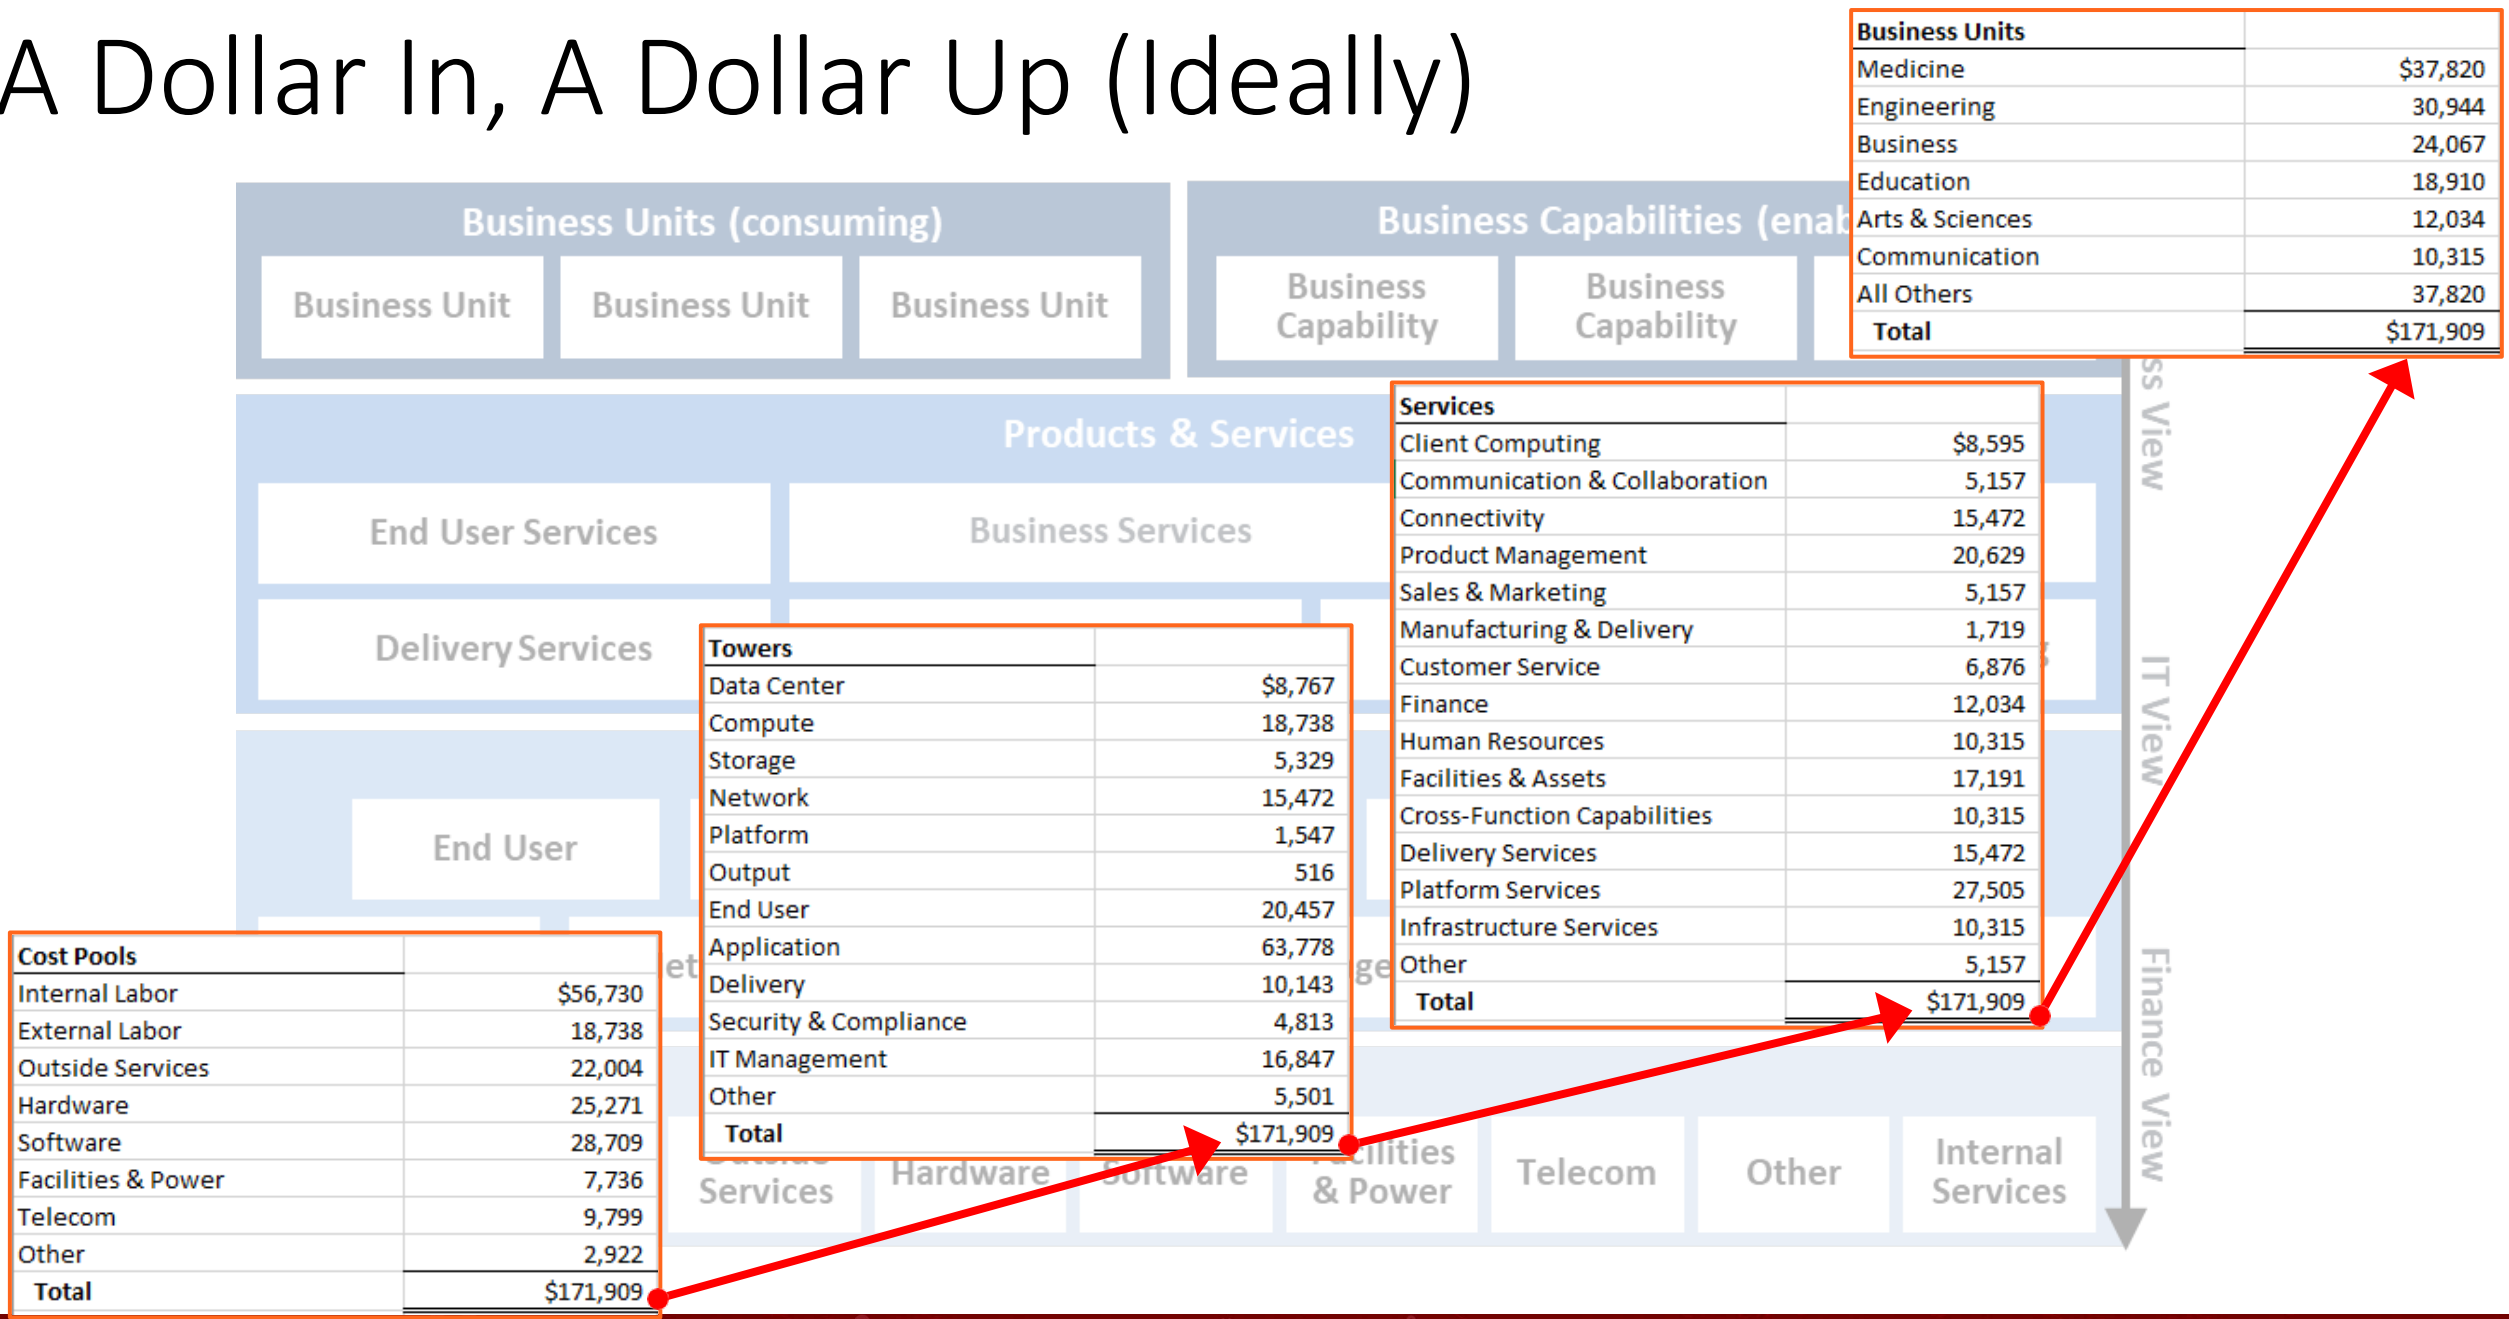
A Dollar In, A Dollar Up (Ideally)

| Business Units | |
|---|---|
| Medicine | \$37,820 |
| Engineering | 30,944 |
| Business | 24,067 |
| Education | 18,910 |
| Arts & Sciences | 12,034 |
| Communication | 10,315 |
| All Others | 37,820 |
| Total | \$171,909 |

Business Units (consuming)

Business Unit Business Unit Business Unit

Business Capabilities (enab

Business Capability Business Capability

Products & Services

End User Services Business Services

Delivery Services

| Services | |
|---|---|
| Client Computing | \$8,595 |
| Communication & Collaboration | 5,157 |
| Connectivity | 15,472 |
| Product Management | 20,629 |
| Sales & Marketing | 5,157 |
| Manufacturing & Delivery | 1,719 |
| Customer Service | 6,876 |
| Finance | 12,034 |
| Human Resources | 10,315 |
| Facilities & Assets | 17,191 |
| Cross-Function Capabilities | 10,315 |
| Delivery Services | 15,472 |
| Platform Services | 27,505 |
| Infrastructure Services | 10,315 |
| Other | 5,157 |
| Total | \$171,909 |

| Towers | |
|---|---|
| Data Center | \$8,767 |
| Compute | 18,738 |
| Storage | 5,329 |
| Network | 15,472 |
| Platform | 1,547 |
| Output | 516 |
| End User | 20,457 |
| Application | 63,778 |
| Delivery | 10,143 |
| Security & Compliance | 4,813 |
| IT Management | 16,847 |
| Other | 5,501 |
| Total | \$171,909 |

End User

| Cost Pools | |
|---|---|
| Internal Labor | \$56,730 |
| External Labor | 18,738 |
| Outside Services | 22,004 |
| Hardware | 25,271 |
| Software | 28,709 |
| Facilities & Power | 7,736 |
| Telecom | 9,799 |
| Other | 2,922 |
| Total | \$171,909 |

Services Hardware Software Facilities & Power Telecom Other Internal Services

ss View IT View Finance View